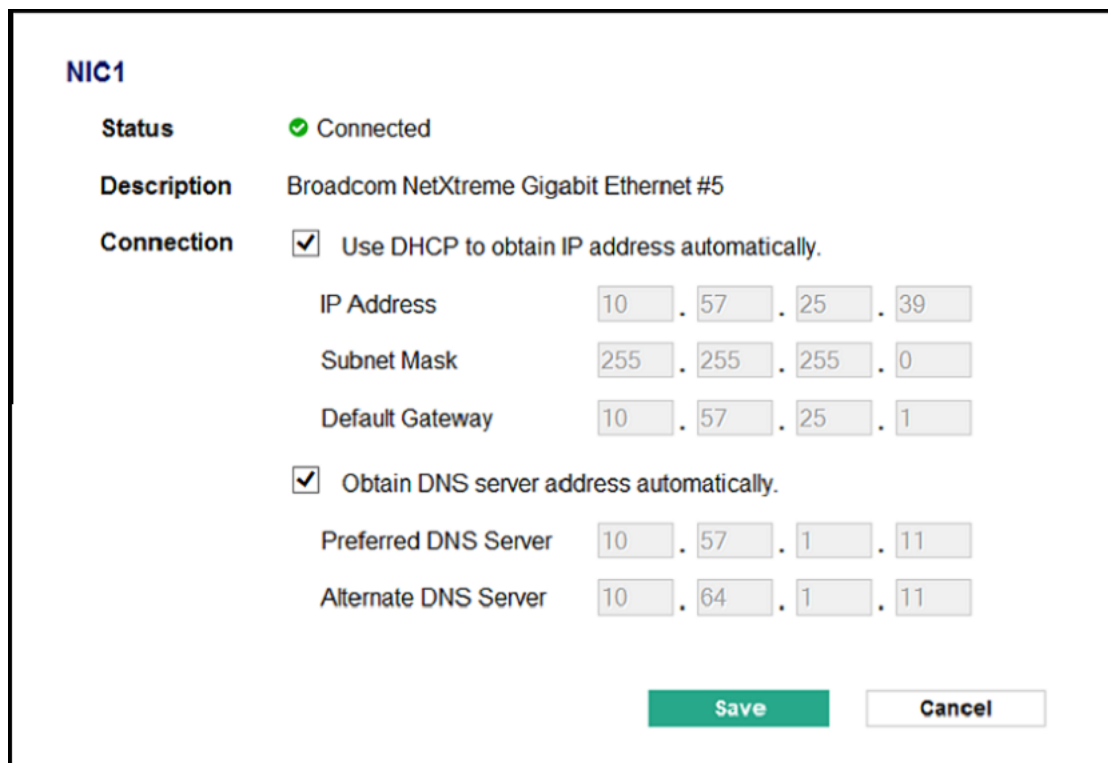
NIC1

Status Connected

Description Broadcom NetXtreme Gigabit Ethernet #5

Connection Use DHCP to obtain IP address automatically.

IP Address 10 . 57 . 25 . 39

Subnet Mask 255 . 255 . 255 . 0

Default Gateway 10 . 57 . 25 . 1

Obtain DNS server address automatically.

Preferred DNS Server 10 . 57 . 1 . 11

Alternate DNS Server 10 . 64 . 1 . 11

Save Cancel